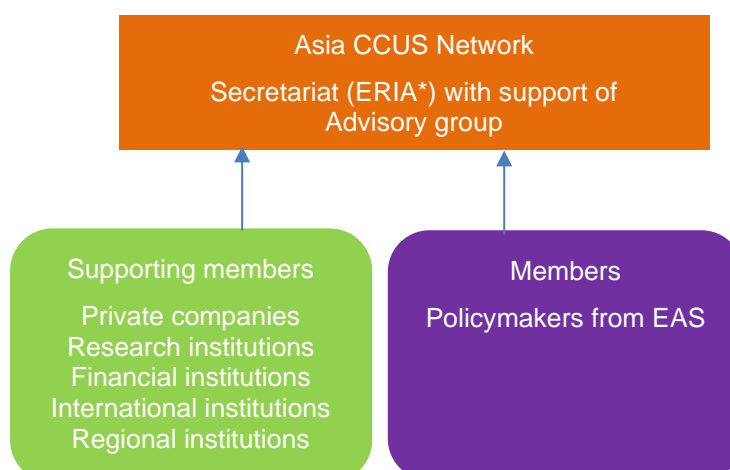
Asia CCUS Network

Secretariat (ERIA*) with support of Advisory group

Supporting members

Private companies
Research institutions
Financial institutions
International institutions
Regional institutions

Members

Policymakers from EAS